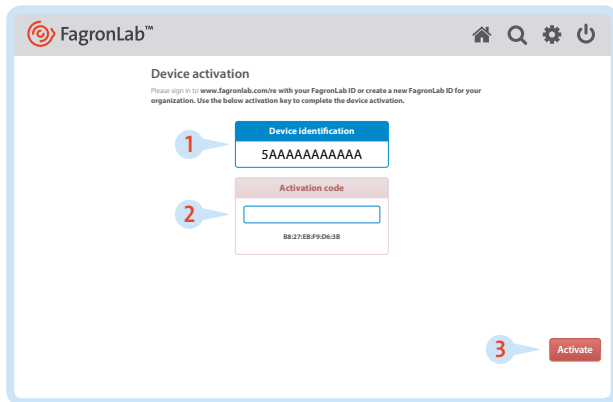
FagronLab™

Device activation

Please sign in to www.fagronlab.com/re with your FagronLab ID or create a new FagronLab ID for your organization. Use the below activation key to complete the device activation.

1

Device identification

5AAAAAAAAAAA

2

Activation code

B8:27:EB:F9:D6:3B

3

Activate